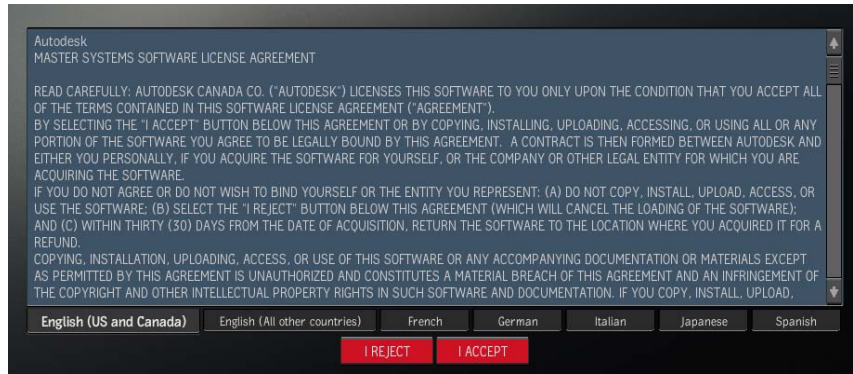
Autodesk
MASTER SYSTEMS SOFTWARE LICENSE AGREEMENT

READ CAREFULLY: AUTODESK CANADA CO. ("AUTODESK") LICENSES THIS SOFTWARE TO YOU ONLY UPON THE CONDITION THAT YOU ACCEPT ALL OF THE TERMS CONTAINED IN THIS SOFTWARE LICENSE AGREEMENT ("AGREEMENT").
BY SELECTING THE "I ACCEPT" BUTTON BELOW THIS AGREEMENT OR BY COPYING, INSTALLING, UPLOADING, ACCESSING, OR USING ALL OR ANY PORTION OF THE SOFTWARE YOU AGREE TO BE LEGALLY BOUND BY THIS AGREEMENT. A CONTRACT IS THEN FORMED BETWEEN AUTODESK AND EITHER YOU PERSONALLY, IF YOU ACQUIRE THE SOFTWARE FOR YOURSELF, OR THE COMPANY OR OTHER LEGAL ENTITY FOR WHICH YOU ARE ACQUIRING THE SOFTWARE.
IF YOU DO NOT AGREE OR DO NOT WISH TO BIND YOURSELF OR THE ENTITY YOU REPRESENT: (A) DO NOT COPY, INSTALL, UPLOAD, ACCESS, OR USE THE SOFTWARE; (B) SELECT THE "I REJECT" BUTTON BELOW THIS AGREEMENT (WHICH WILL CANCEL THE LOADING OF THE SOFTWARE); AND (C) WITHIN THIRTY (30) DAYS FROM THE DATE OF ACQUISITION, RETURN THE SOFTWARE TO THE LOCATION WHERE YOU ACQUIRED IT FOR A REFUND.
COPYING, INSTALLATION, UPLOADING, ACCESS, OR USE OF THIS SOFTWARE OR ANY ACCOMPANYING DOCUMENTATION OR MATERIALS EXCEPT AS PERMITTED BY THIS AGREEMENT IS UNAUTHORIZED AND CONSTITUTES A MATERIAL BREACH OF THIS AGREEMENT AND AN INFRINGEMENT OF THE COPYRIGHT AND OTHER INTELLECTUAL PROPERTY RIGHTS IN SUCH SOFTWARE AND DOCUMENTATION. IF YOU COPY, INSTALL, UPLOAD,

English (US and Canada) English (All other countries) French German Italian Japanese Spanish

I REJECT I ACCEPT